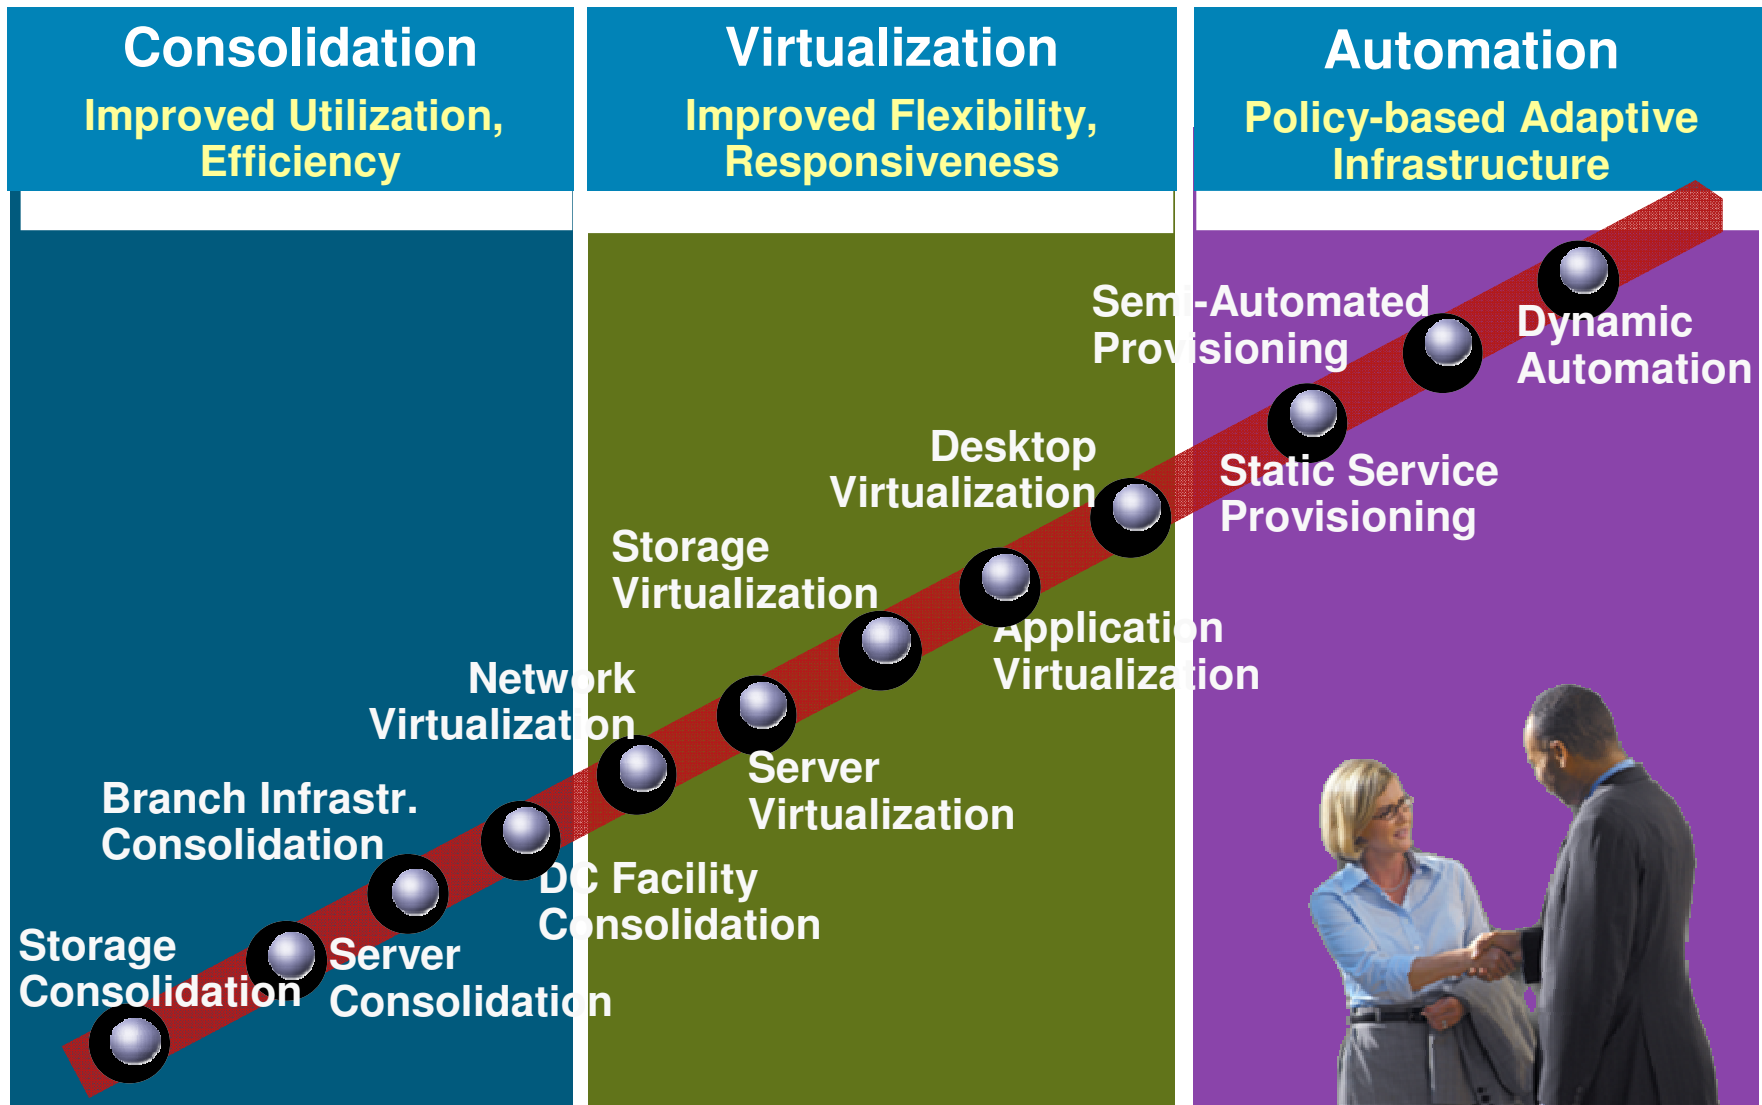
Consolidation
Improved Utilization, Efficiency

Virtualization
Improved Flexibility, Responsiveness

Automation
Policy-based Adaptive Infrastructure

Semi-Automated Provisioning

Dynamic Automation

Desktop Virtualization

Static Service Provisioning

Storage Virtualization

Application Virtualization

Network Virtualization

Server Virtualization

Branch Infrastr. Consolidation

DC Facility Consolidation

Storage Consolidation

Server Consolidation